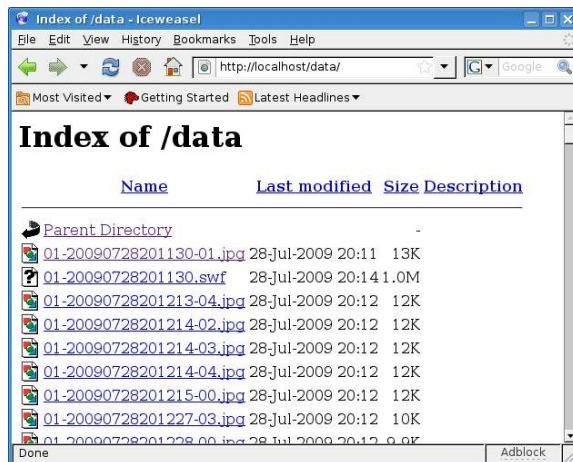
Index of /data - Iceweasel

File Edit View History Bookmarks Tools Help

http://localhost/data/

Google

Most Visited ▾ Getting Started Latest Headlines ▾

# Index of /data

| Name | Last modified | Size | Description |
|---|---|---|---|
| Parent Directory | | - | |
| 01-20090728201130-01.jpg | 28-Jul-2009 20:11 | 13K | |
| 01-20090728201130.swf | 28-Jul-2009 20:14 | 1.0M | |
| 01-20090728201213-04.jpg | 28-Jul-2009 20:12 | 12K | |
| 01-20090728201214-02.jpg | 28-Jul-2009 20:12 | 12K | |
| 01-20090728201214-03.jpg | 28-Jul-2009 20:12 | 12K | |
| 01-20090728201214-04.jpg | 28-Jul-2009 20:12 | 12K | |
| 01-20090728201215-00.jpg | 28-Jul-2009 20:12 | 12K | |
| 01-20090728201227-03.jpg | 28-Jul-2009 20:12 | 10K | |
| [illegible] | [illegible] | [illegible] | |

Done

Adblock